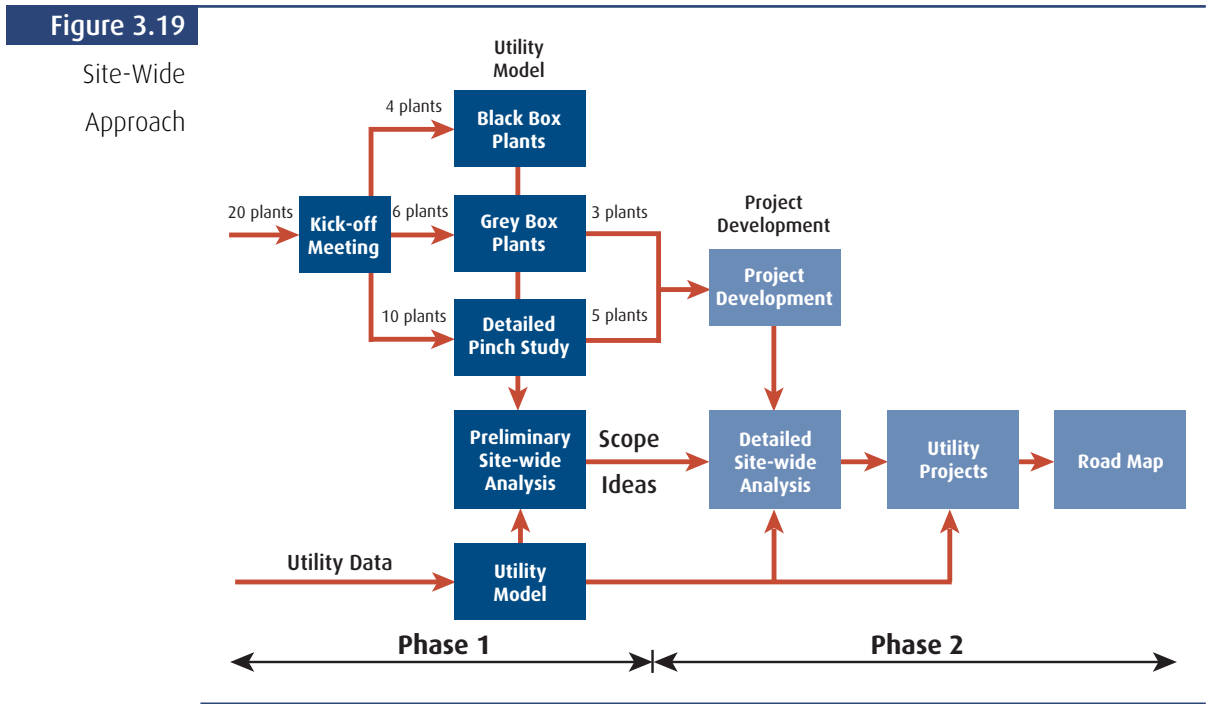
Figure 3.19

Site-Wide Approach

Utility Model

4 plants

Black Box Plants

20 plants

Kick-off Meeting

6 plants

Grey Box Plants

3 plants

Project Development

Project Development

10 plants

Detailed Pinch Study

5 plants

Preliminary Site-wide Analysis

Scope

Ideas

Detailed Site-wide Analysis

Utility Projects

Road Map

Utility Data

Utility Model

Phase 1

Phase 2